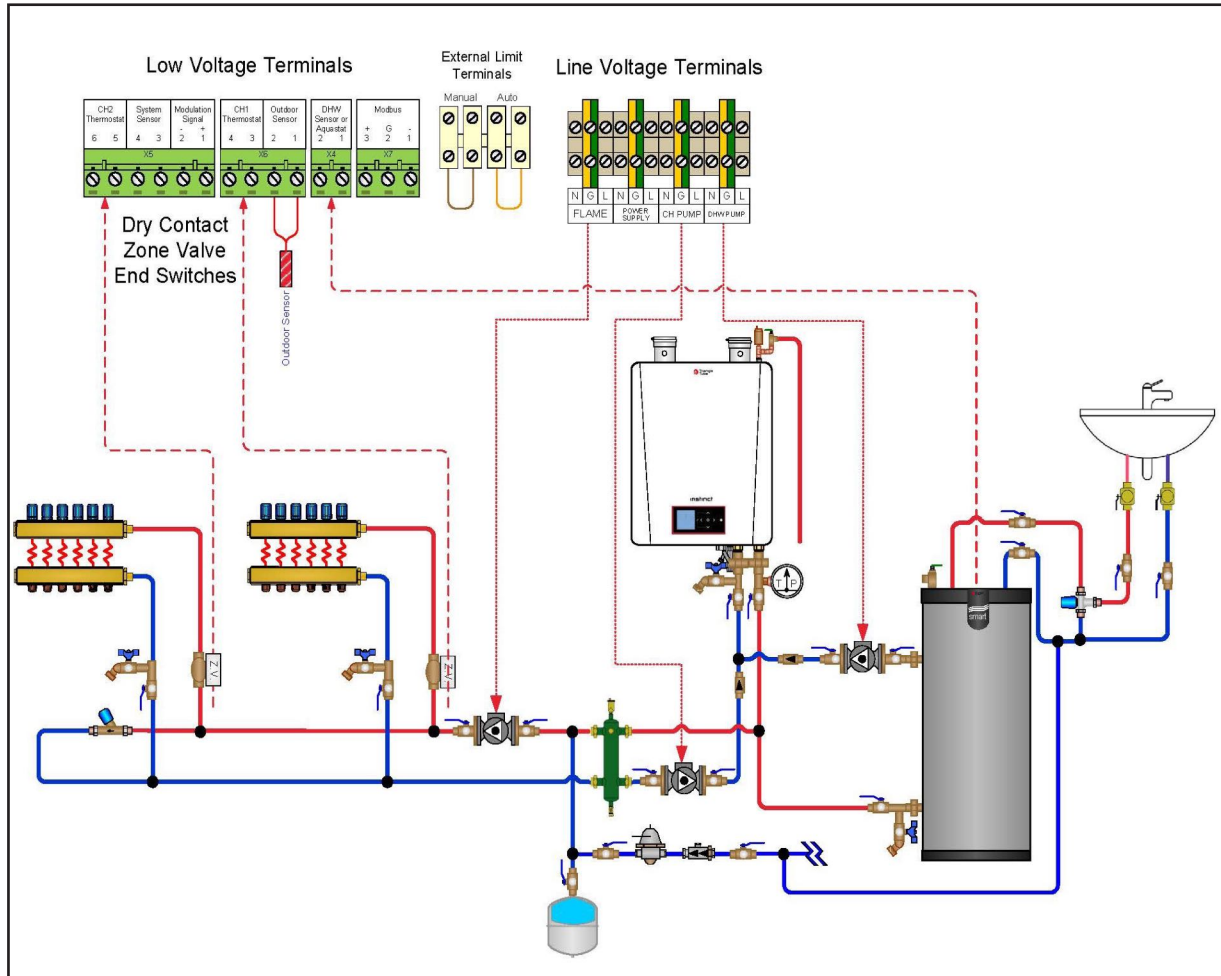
Low Voltage Terminals

External Limit Terminals

Line Voltage Terminals

CH2 Thermostat
6 5

System Sensor
4 3

Modulation Signal
- +
2 1

X5

CH1 Thermostat
4 3

Outdoor Sensor
2 1

X6

DHW Sensor or Aquastat
2 1

X4

Modbus
+ G -
3 2 1

X7

Manual Auto

N G L
FLAME

N G L
POWER SUPPLY

N G L
CH PUMP

N G L
DHW PUMP

Dry Contact
Zone Valve
End Switches

Outdoor Sensor

instinct

smart

T P